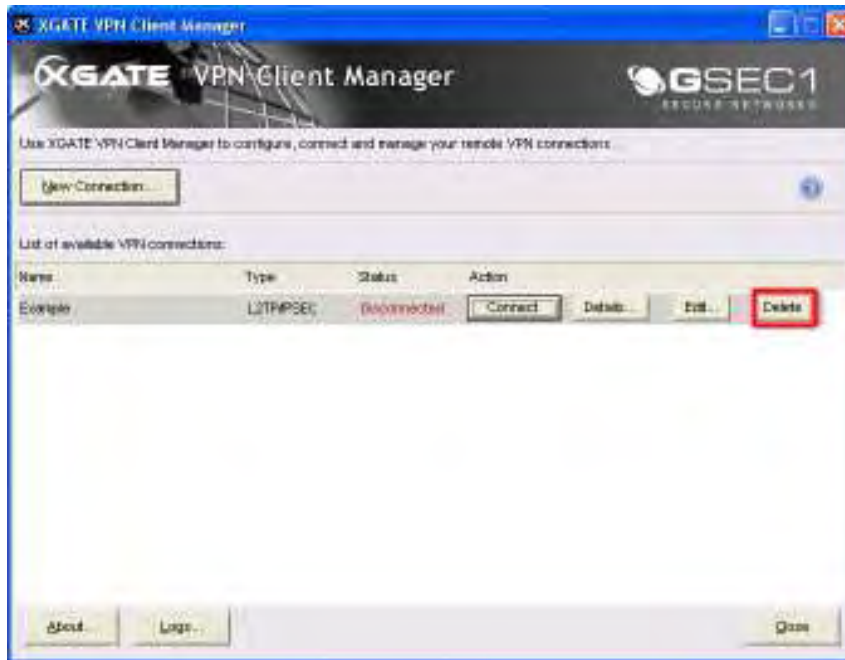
XGATE VPN Client Manager

XGATE VPN Client Manager

GSEC1
SECURE NETWORKS

Use XGATE VPN Client Manager to configure, connect and manage your remote VPN connections.

New Connection...

List of available VPN connections:

| Name | Type | Status | Action | | | |
|---|---|---|---|---|---|---|
| Example | L2TP/IPSEC | Disconnected | Connect | Details... | Edit... | Delete |

About... Logs... Close